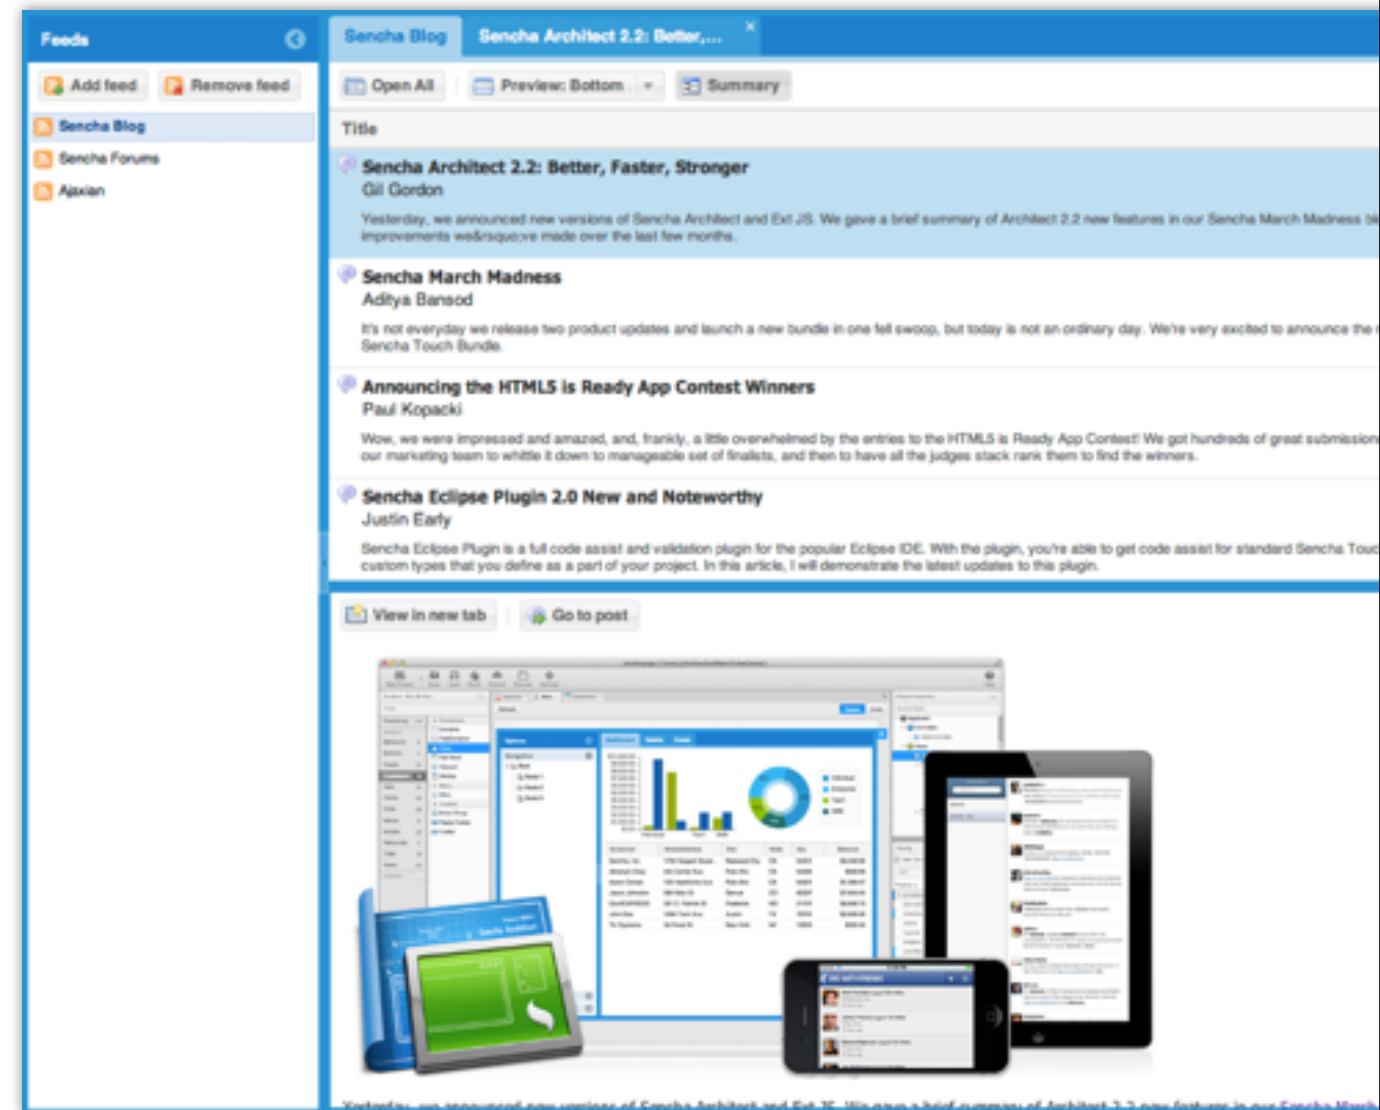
Feeds

Add feed Remove feed

Sencha Blog
Sencha Forums
Ajaxian

Sencha Blog Sencha Architect 2.2: Better,...

Open All Preview: Bottom Summary

Title

Sencha Architect 2.2: Better, Faster, Stronger
Gil Gordon
Yesterday, we announced new versions of Sencha Architect and Ext JS. We gave a brief summary of Architect 2.2 new features in our Sencha March Madness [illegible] improvements we&rsquo;ve made over the last few months.

Sencha March Madness
Aditya Bansod
It's not everyday we release two product updates and launch a new bundle in one fell swoop, but today is not an ordinary day. We're very excited to announce the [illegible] Sencha Touch Bundle.

Announcing the HTML5 is Ready App Contest Winners
Paul Kopacki
Wow, we were impressed and amazed, and, frankly, a little overwhelmed by the entries to the HTML5 is Ready App Contest! We got hundreds of great submission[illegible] our marketing team to whittle it down to manageable set of finalists, and then to have all the judges stack rank them to find the winners.

Sencha Eclipse Plugin 2.0 New and Noteworthy
Justin Early
Sencha Eclipse Plugin is a full code assist and validation plugin for the popular Eclipse IDE. With the plugin, you're able to get code assist for standard Sencha Touc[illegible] custom types that you define as a part of your project. In this article, I will demonstrate the latest updates to this plugin.

View in new tab Go to post

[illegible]